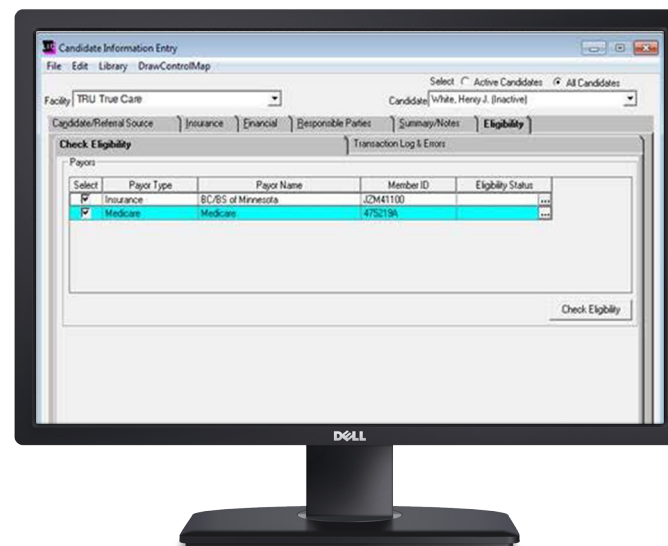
Candidate Information Entry

File Edit Library DrawControlMap

Select Active Candidates All Candidates

Facility TRU True Care

Candidate White, Henry J. (Inactive)

Candidate/Referral Source | Insurance | Financial | Responsible Parties | Summary/Notes | Eligibility

Check Eligibility | Transaction Log & Errors

Payors

| Select | Payor Type | Payor Name | Member ID | Eligibility Status |
|---|---|---|---|---|
| ☑ | Insurance | BC/BS of Minnesota | JZM41100 | ... |
| ☑ | Medicare | Medicare | 475219A | ... |

Check Eligibility

DELL